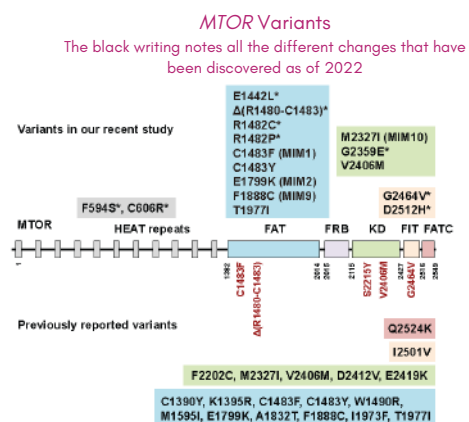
MTOR Variants

The black writing notes all the different changes that have been discovered as of 2022

Variants in our recent study

E1442L*
Δ(R1480-C1483)*
R1482C*
R1482P*
C1483F (MIM1)
C1483Y
E1799K (MIM2)
F1888C (MIM3)
T1977I

M2327I (MIM10)
G2359E*
V2406M

G2464V*
D2512H*

F594S*, C606R*

MTOR

HEAT repeats

FAT

FRB

KD

FIT

FATC

1

1382

2014

2015

2115

2427

2516

2549

C1483F

Δ(R1480-C1483)

S2215Y

V2406M

G2464V

Previously reported variants

Q2524K

I2501V

F2202C, M2327I, V2406M, D2412V, E2419K

C1390Y, K1395R, C1483F, C1483Y, W1490R, M1595I, E1799K, A1832T, F1888C, I1973F, T1977I